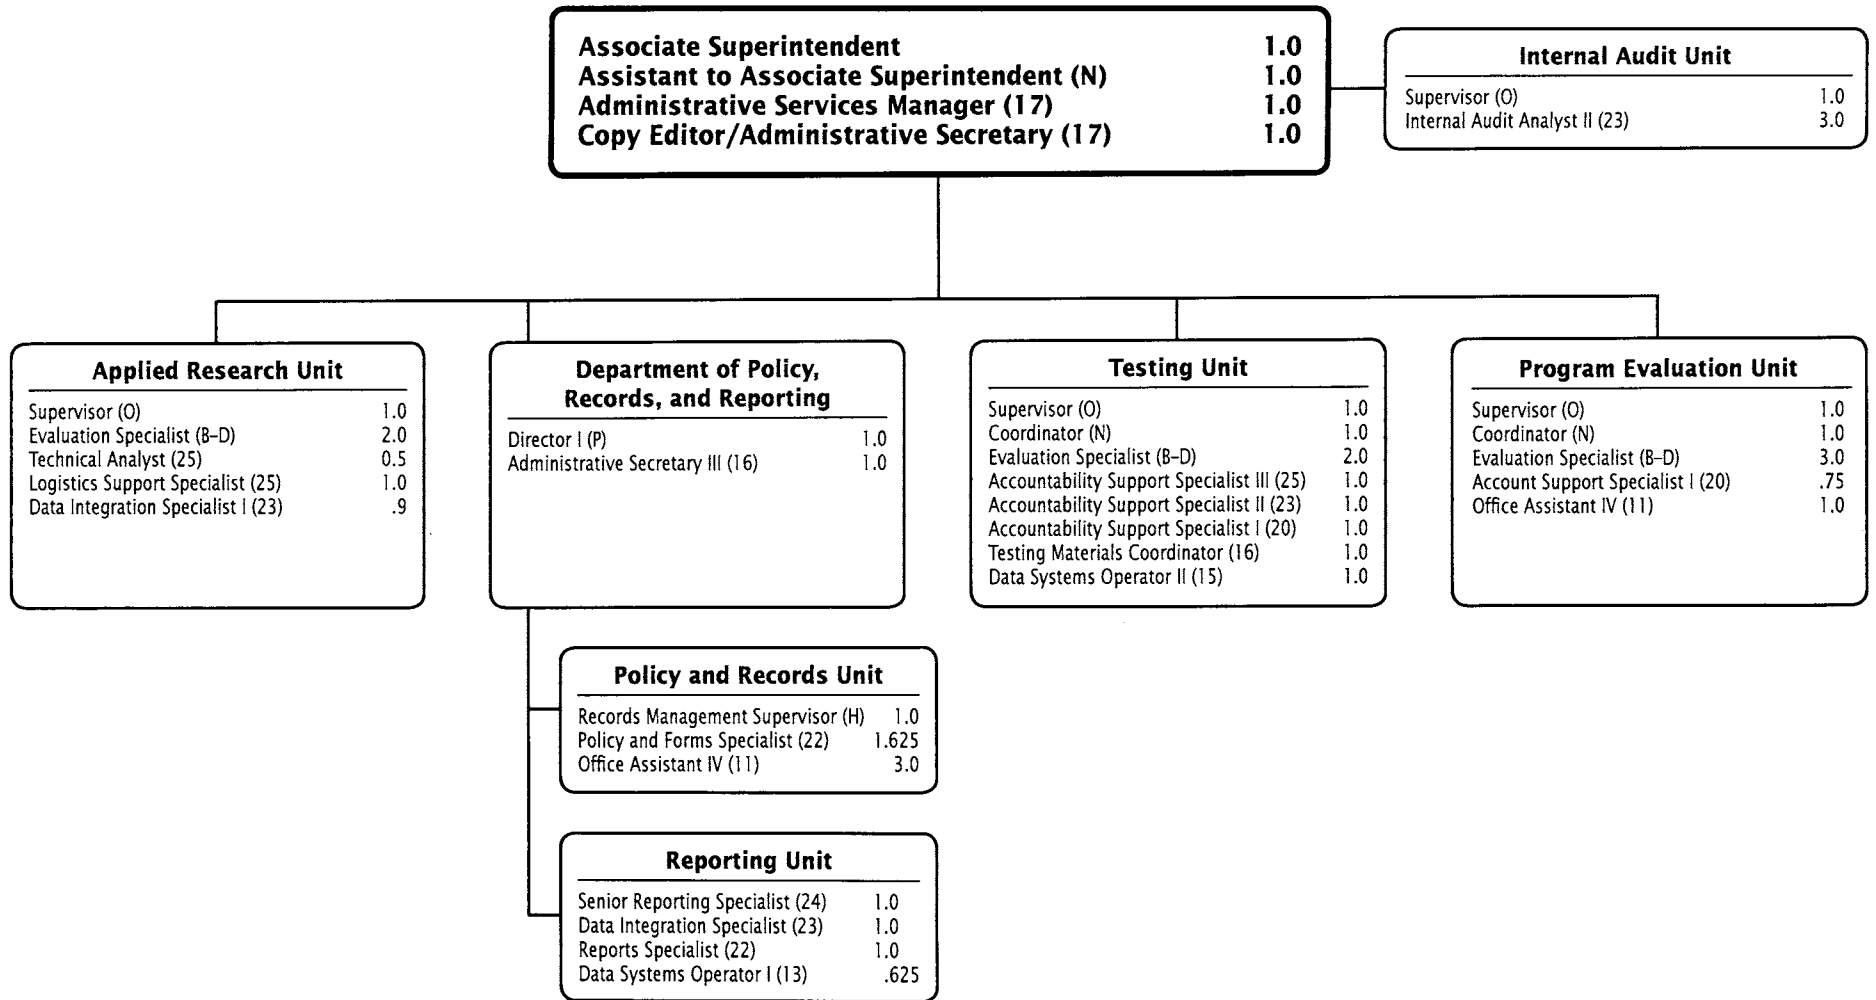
Associate Superintendent 1.0
Assistant to Associate Superintendent (N) 1.0
Administrative Services Manager (17) 1.0
Copy Editor/Administrative Secretary (17) 1.0

Internal Audit Unit

Supervisor (O) 1.0
Internal Audit Analyst II (23) 3.0

Applied Research Unit

Supervisor (O) 1.0
Evaluation Specialist (B–D) 2.0
Technical Analyst (25) 0.5
Logistics Support Specialist (25) 1.0
Data Integration Specialist I (23) .9

Department of Policy, Records, and Reporting

Director I (P) 1.0
Administrative Secretary III (16) 1.0

Testing Unit

Supervisor (O) 1.0
Coordinator (N) 1.0
Evaluation Specialist (B–D) 2.0
Accountability Support Specialist III (25) 1.0
Accountability Support Specialist II (23) 1.0
Accountability Support Specialist I (20) 1.0
Testing Materials Coordinator (16) 1.0
Data Systems Operator II (15) 1.0

Program Evaluation Unit

Supervisor (O) 1.0
Coordinator (N) 1.0
Evaluation Specialist (B–D) 3.0
Account Support Specialist I (20) .75
Office Assistant IV (11) 1.0

Policy and Records Unit

Records Management Supervisor (H) 1.0
Policy and Forms Specialist (22) 1.625
Office Assistant IV (11) 3.0

Reporting Unit

Senior Reporting Specialist (24) 1.0
Data Integration Specialist (23) 1.0
Reports Specialist (22) 1.0
Data Systems Operator I (13) .625